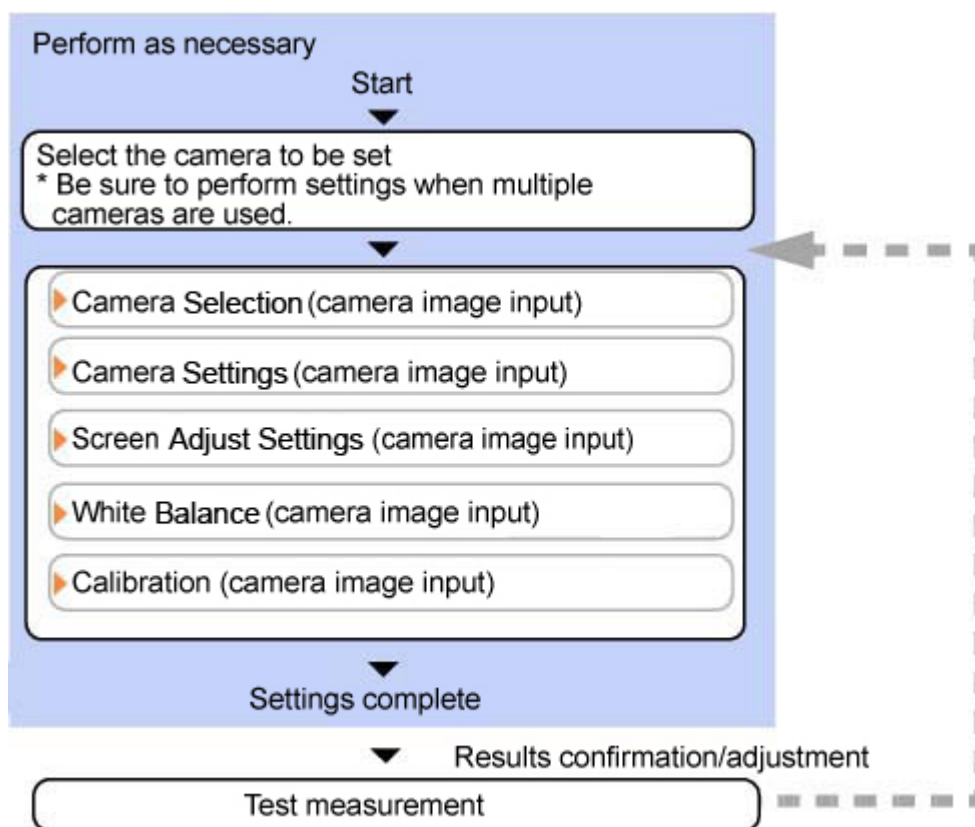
Perform as necessary

Start

Select the camera to be set
* Be sure to perform settings when multiple cameras are used.

Camera Selection (camera image input)

Camera Settings (camera image input)

Screen Adjust Settings (camera image input)

White Balance (camera image input)

Calibration (camera image input)

Settings complete

Results confirmation/adjustment

Test measurement